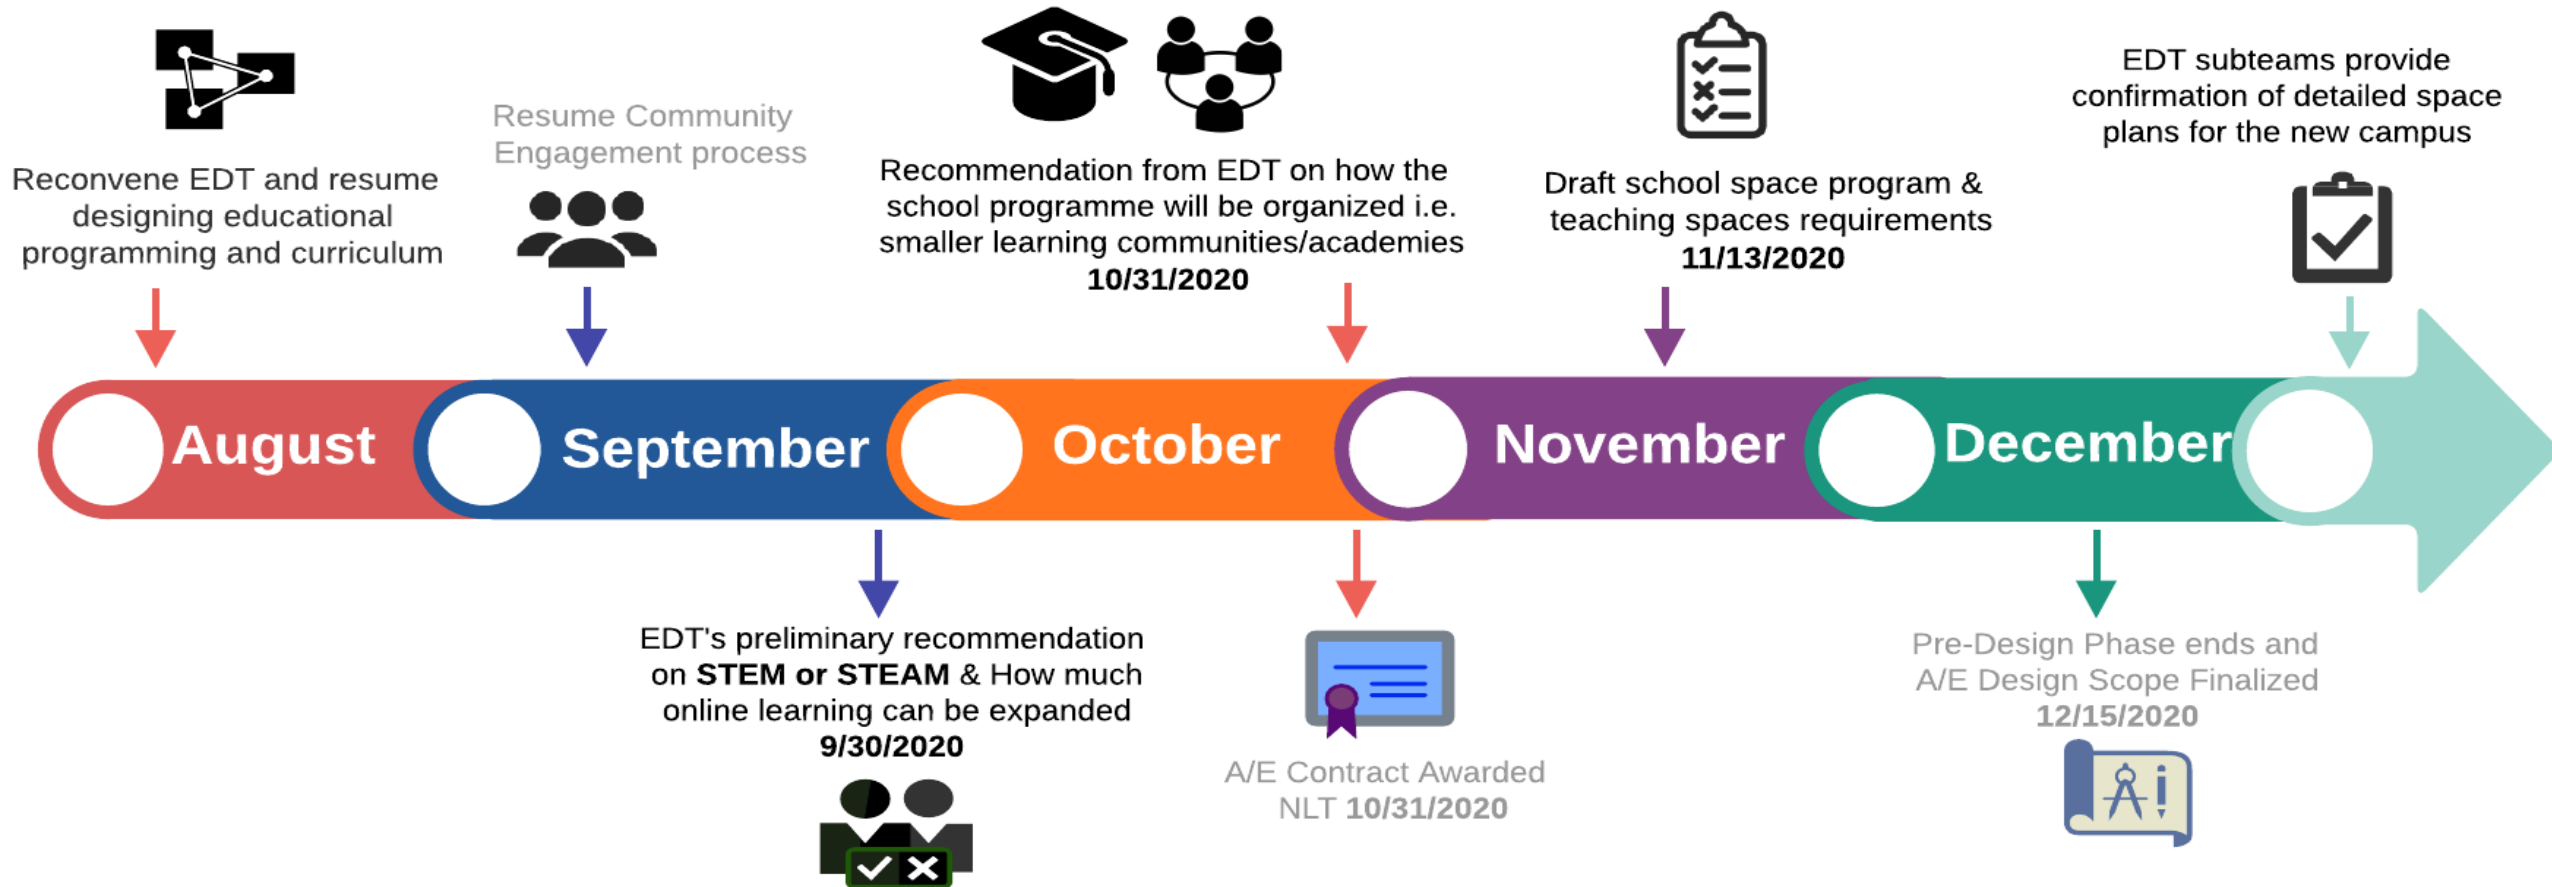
Reconvene EDT and resume designing educational programming and curriculum

Resume Community Engagement process

Recommendation from EDT on how the school programme will be organized i.e. smaller learning communities/academies
10/31/2020

Draft school space program & teaching spaces requirements
11/13/2020

EDT subteams provide confirmation of detailed space plans for the new campus

August

September

October

November

December

EDT's preliminary recommendation on STEM or STEAM & How much online learning can be expanded
9/30/2020

A/E Contract Awarded NLT 10/31/2020

Pre-Design Phase ends and A/E Design Scope Finalized
12/15/2020